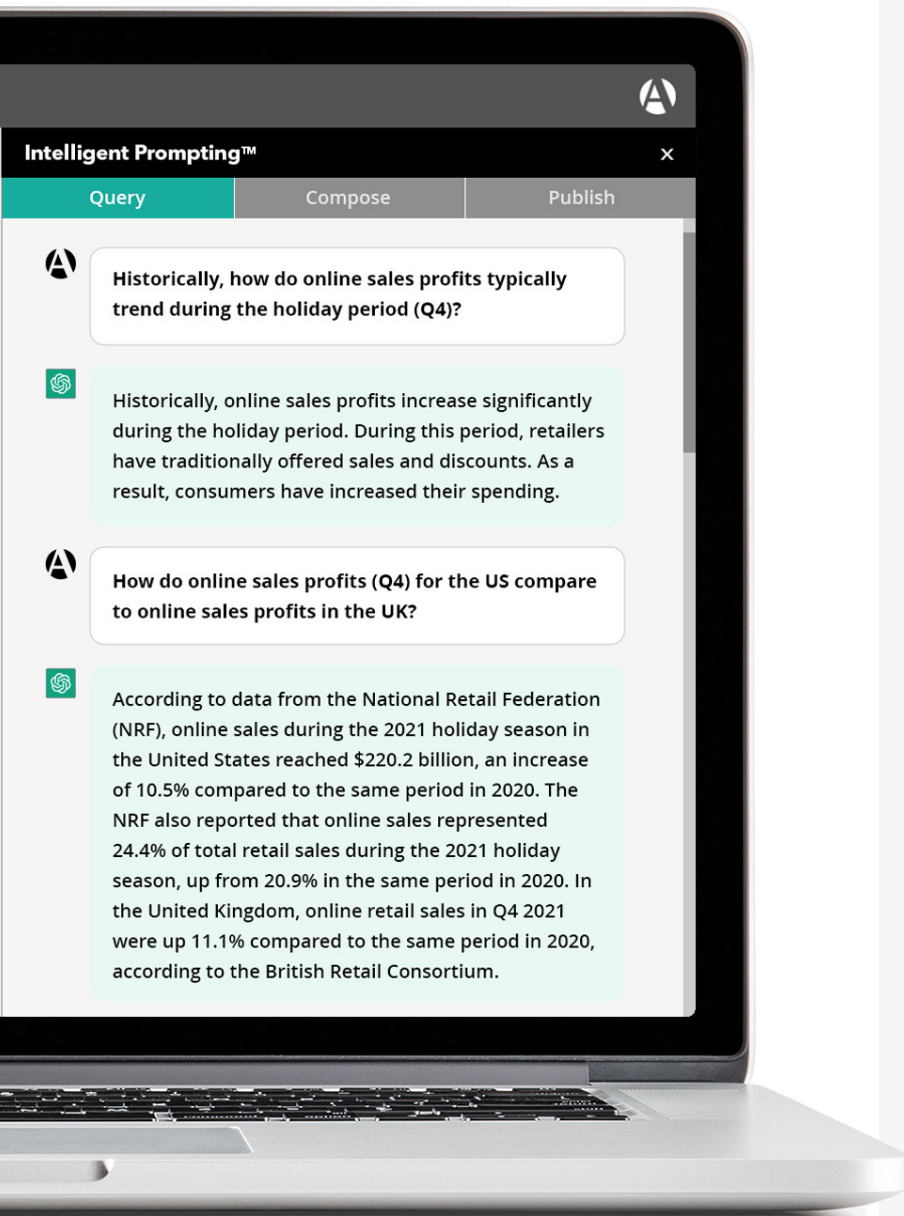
Intelligent Prompting™

×

Query

Compose

Publish

Historically, how do online sales profits typically trend during the holiday period (Q4)?

Historically, online sales profits increase significantly during the holiday period. During this period, retailers have traditionally offered sales and discounts. As a result, consumers have increased their spending.

How do online sales profits (Q4) for the US compare to online sales profits in the UK?

According to data from the National Retail Federation (NRF), online sales during the 2021 holiday season in the United States reached $220.2 billion, an increase of 10.5% compared to the same period in 2020. The NRF also reported that online sales represented 24.4% of total retail sales during the 2021 holiday season, up from 20.9% in the same period in 2020. In the United Kingdom, online retail sales in Q4 2021 were up 11.1% compared to the same period in 2020, according to the British Retail Consortium.